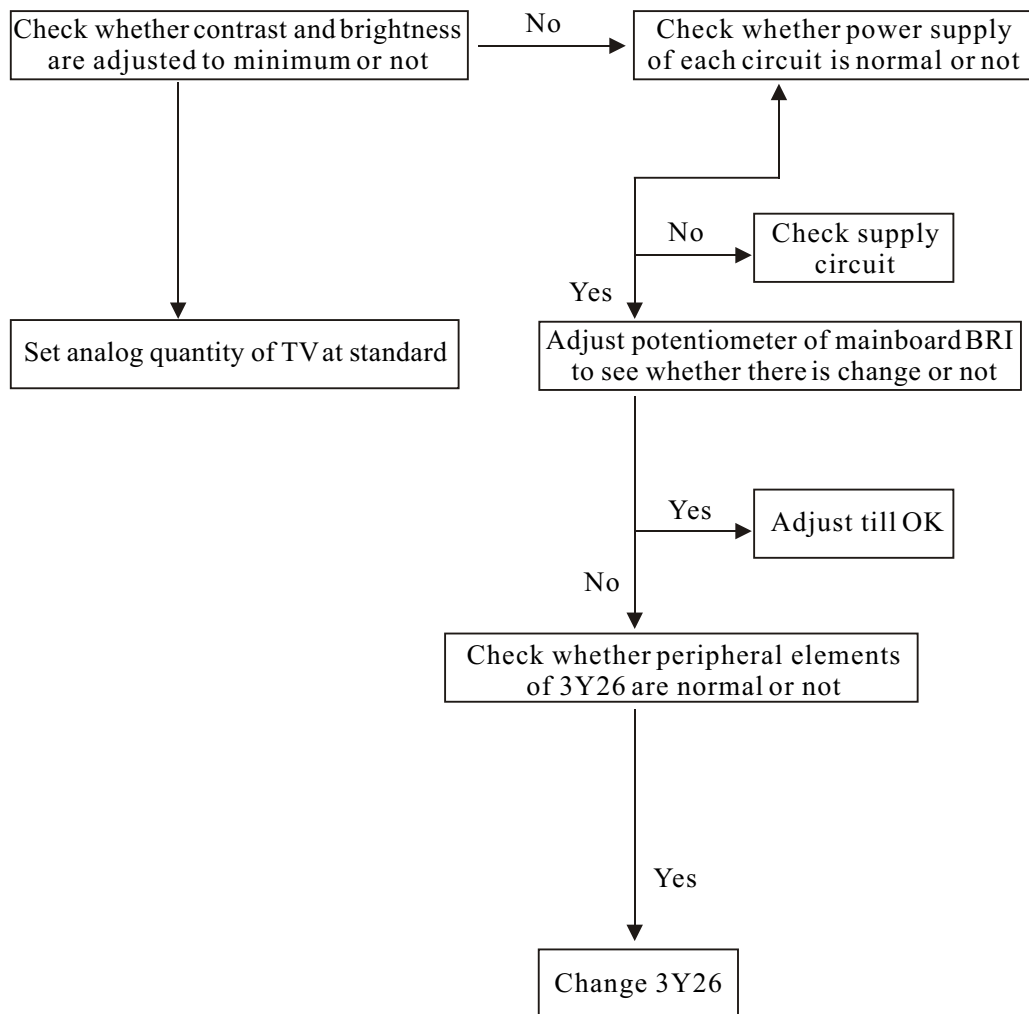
Check whether contrast and brightness are adjusted to minimum or not

No

Check whether power supply of each circuit is normal or not

No

Check supply circuit

Yes

Set analog quantity of TV at standard

Adjust potentiometer of mainboard BRI to see whether there is change or not

Yes

Adjust till OK

No

Check whether peripheral elements of 3Y26 are normal or not

Yes

Change 3Y26